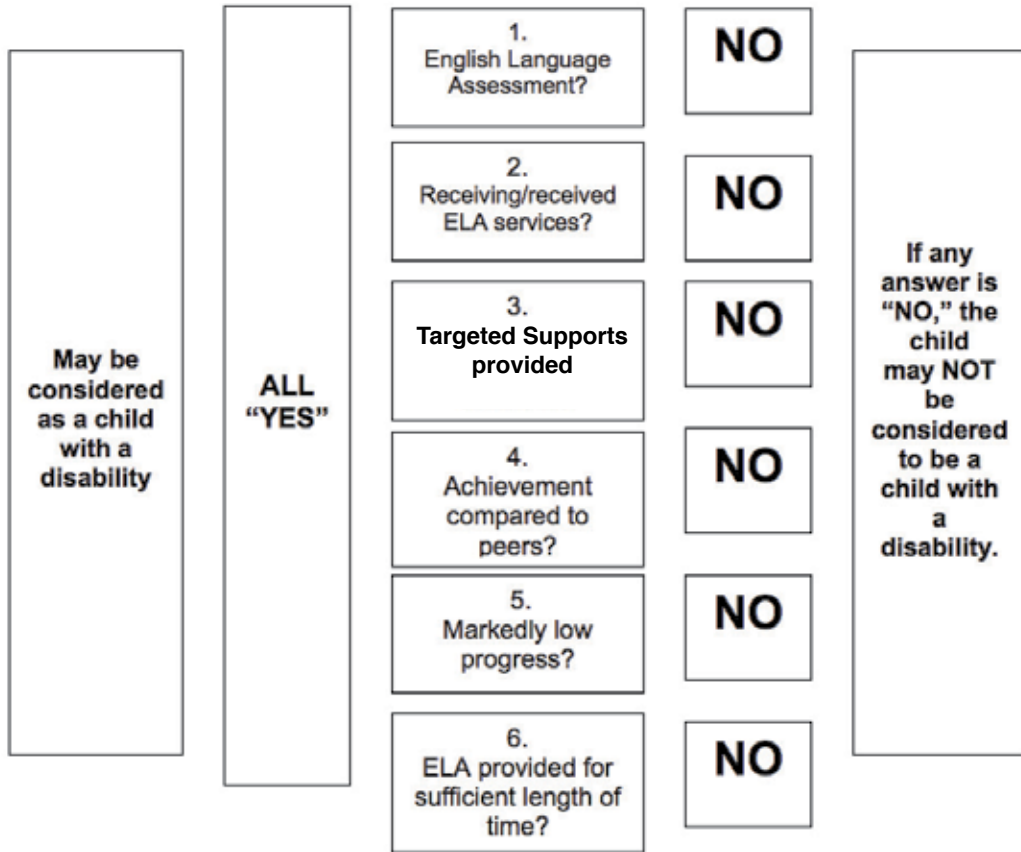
May be considered as a child with a disability

ALL "YES"

1. English Language Assessment?

NO

2. Receiving/received ELA services?

NO

3. Targeted Supports provided

NO

4. Achievement compared to peers?

NO

5. Markedly low progress?

NO

6. ELA provided for sufficient length of time?

NO

If any answer is "NO," the child may NOT be considered to be a child with a disability.